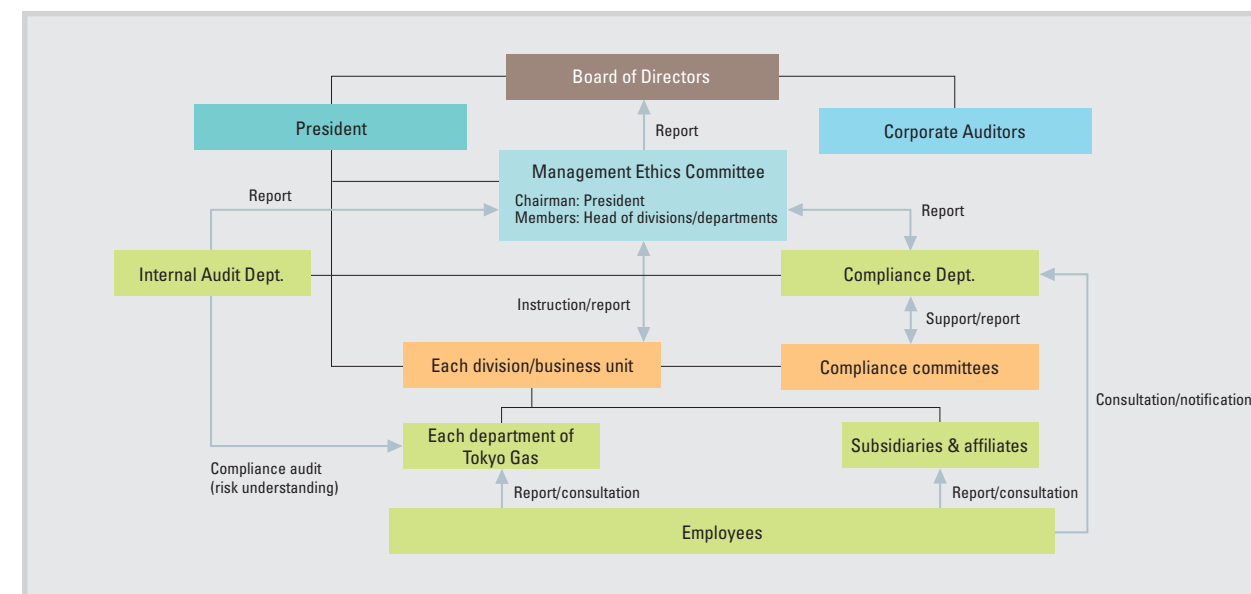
Board of Directors

President

Corporate Auditors

Report

Management Ethics Committee

Chairman: President
Members: Head of divisions/departments

Report

Report

Internal Audit Dept.

Compliance Dept.

Instruction/report

Support/report

Each division/business unit

Compliance committees

Consultation/notification

Each department of Tokyo Gas

Subsidiaries & affiliates

Compliance audit (risk understanding)

Report/consultation

Report/consultation

Employees